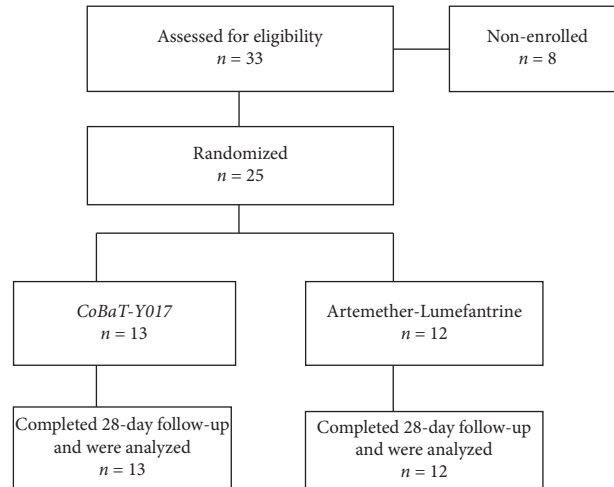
Assessed for eligibility
$n = 33$

Non-enrolled
$n = 8$

Randomized
$n = 25$

CoBaT-Y017
$n = 13$

Artemether-Lumefantrine
$n = 12$

Completed 28-day follow-up and were analyzed
$n = 13$

Completed 28-day follow-up and were analyzed
$n = 12$